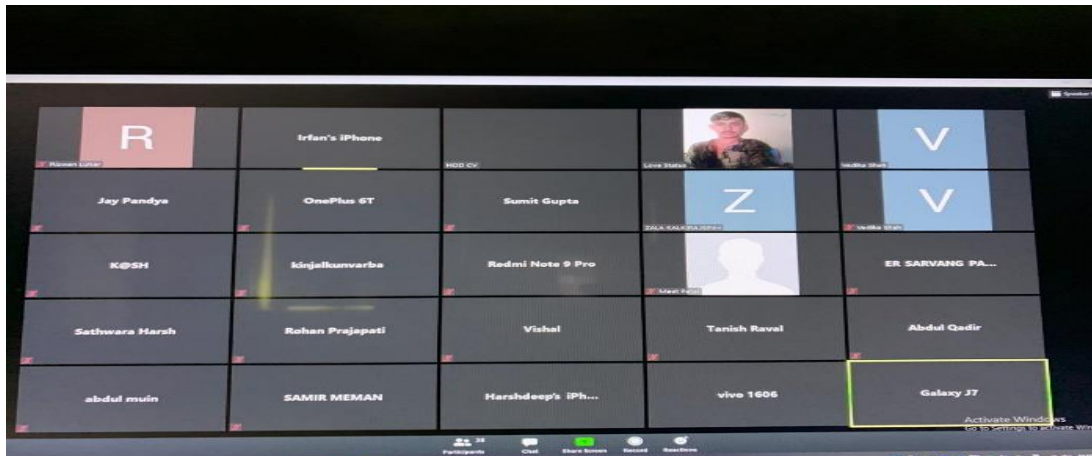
Speaker

R
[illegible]

Irfan's iPhone

HOD CV

Love Status

V
Vedika Shah

Jay Pandya

OnePlus 6T

Sumit Gupta

Z
ZALA KALKIRAJ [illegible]

V
Vedika Shah

K@SH

kinjalkunvarba

Redmi Note 9 Pro

Meet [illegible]

ER SARVANG PA...

Sathwara Harsh

Rohan Prajapati

Vishal

Tanish Raval

Abdul Qadir

abdul muin

SAMIR MEMAN

Harshdeep's iPh...

vivo 1606

Galaxy J7

Activate Windows
Go to Settings to activate Win

Participants 38
Chat
Share Screen
Record
Reactions